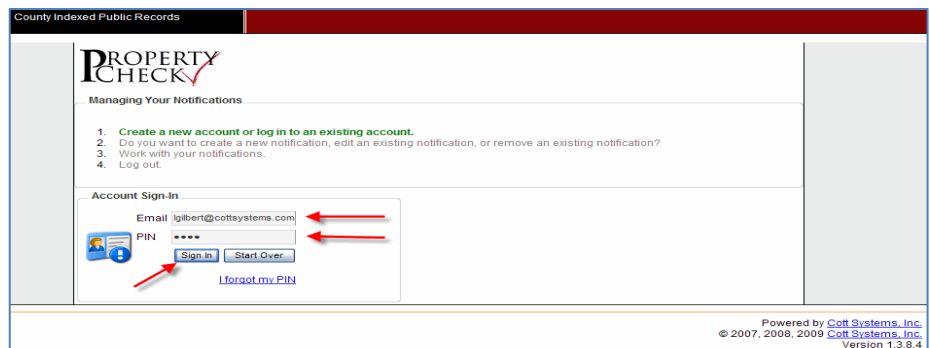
County Indexed Public Records

PROPERTY CHECK

Managing Your Notifications

1. Create a new account or log in to an existing account.
2. Do you want to create a new notification, edit an existing notification, or remove an existing notification?
3. Work with your notifications.
4. Log out.

Account Sign-In

Email lgilbert@cottsystems.com

PIN ••••

Sign In Start Over

I forgot my PIN

Powered by Cott Systems, Inc.
© 2007, 2008, 2009 Cott Systems, Inc.
Version 1.3.8.4